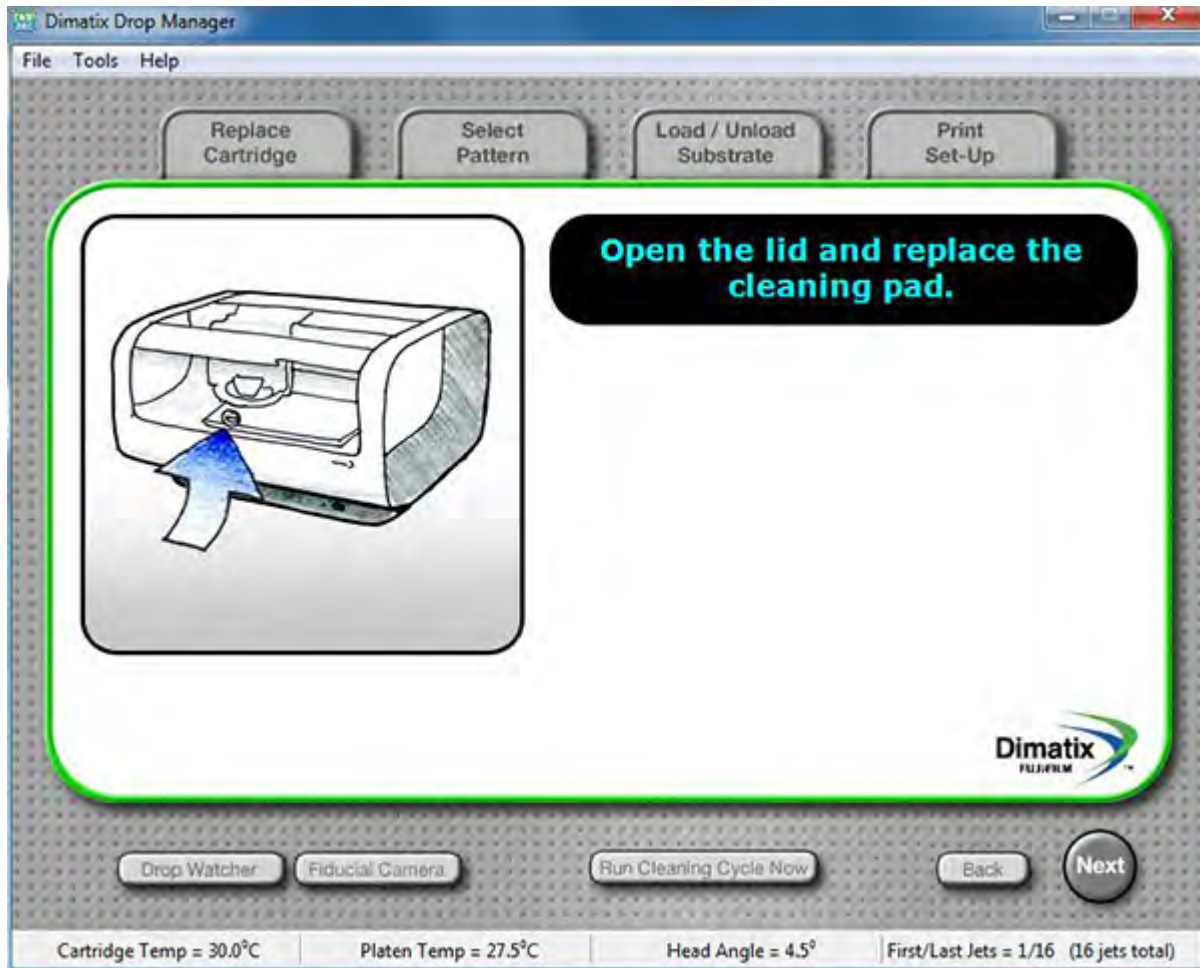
Dimatix Drop Manager

File Tools Help

Replace Cartridge

Select Pattern

Load / Unload Substrate

Print Set-Up

Open the lid and replace the cleaning pad.

Dimatix FUJIFILM

Drop Watcher

Fiducial Camera

Run Cleaning Cycle Now

Back

Next

Cartridge Temp = 30.0°C | Platen Temp = 27.5°C | Head Angle = 4.5° | First/Last Jets = 1/16 (16 jets total)